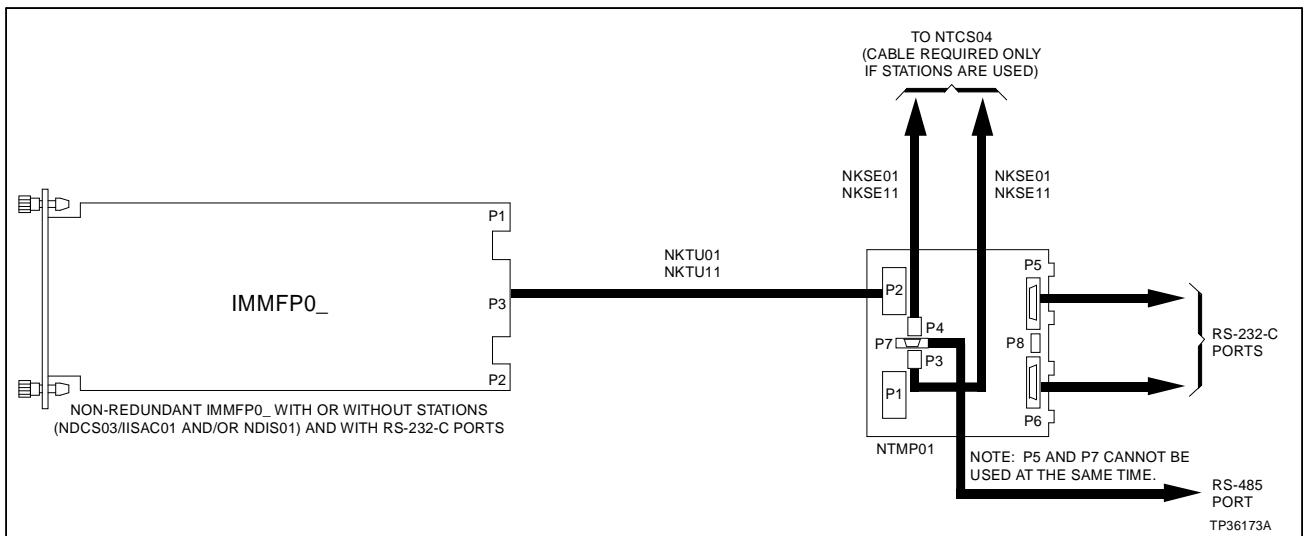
TO NTCS04
(CABLE REQUIRED ONLY
IF STATIONS ARE USED)

NKSE01
NKSE11

NKSE01
NKSE11

P1

IMMFP0_

P3

P2

NKTU01
NKTU11

P2

P4

P7

P3

P1

P5

P8

P6

RS-232-C
PORTS

NTMP01

NON-REDUNDANT IMMFP0_ WITH OR WITHOUT STATIONS
(NDCS03/IISAC01 AND/OR NDIS01) AND WITH RS-232-C PORTS

NOTE: P5 AND P7 CANNOT BE
USED AT THE SAME TIME.

RS-485
PORT

TP36173A